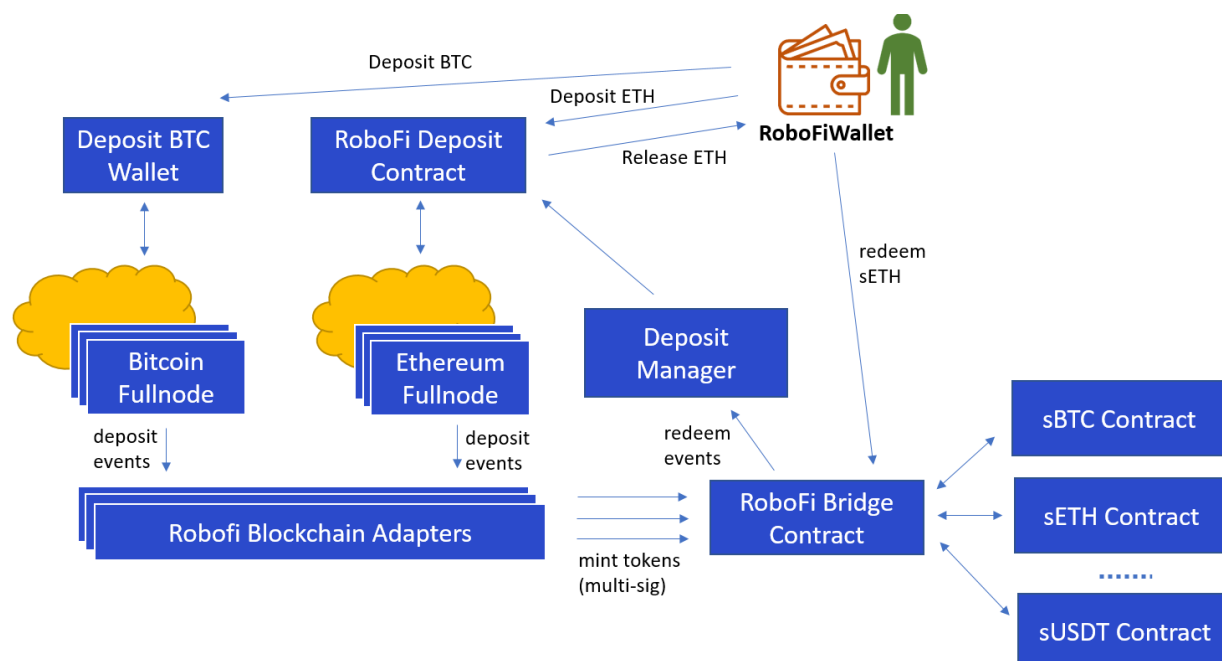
Deposit BTC

Deposit ETH

RoboFiWallet

Release ETH

Deposit BTC Wallet

RoboFi Deposit Contract

redeem sETH

Bitcoin Fullnode

Ethereum Fullnode

Deposit Manager

deposit events

deposit events

redeem events

sBTC Contract

Robofi Blockchain Adapters

RoboFi Bridge Contract

sETH Contract

mint tokens (multi-sig)

.......

sUSDT Contract